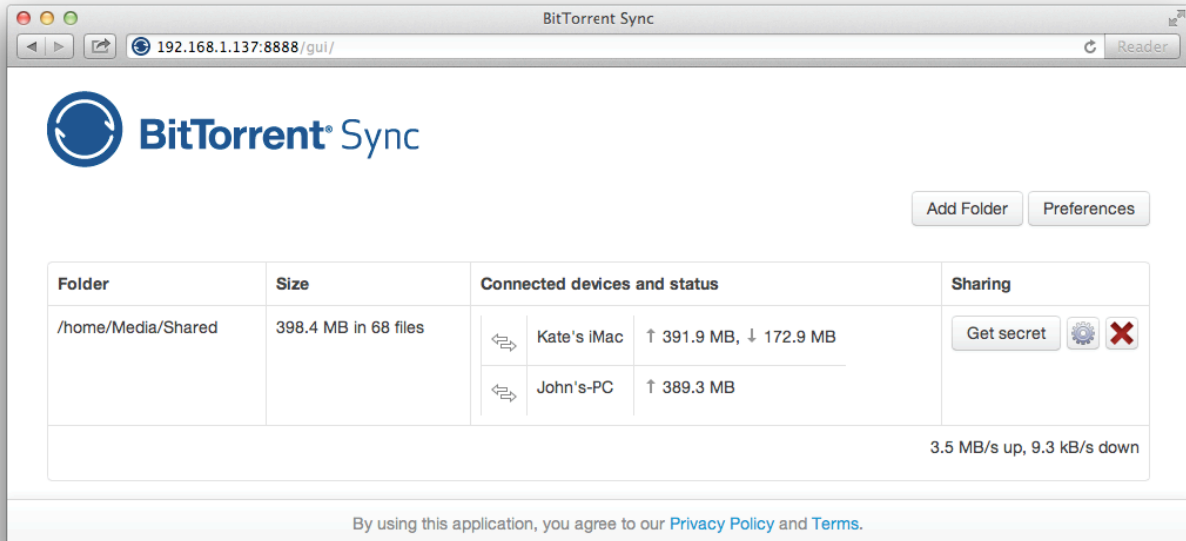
BitTorrent Sync

192.168.1.137:8888/gui/

Reader

BitTorrent® Sync

Add Folder Preferences

| Folder | Size | Connected devices and status | | Sharing |
|---|---|---|---|---|
| /home/Media/Shared | 398.4 MB in 68 files | Kate's iMac | ↑ 391.9 MB, ↓ 172.9 MB | Get secret |
| | | John's-PC | ↑ 389.3 MB | |

3.5 MB/s up, 9.3 kB/s down

By using this application, you agree to our Privacy Policy and Terms.